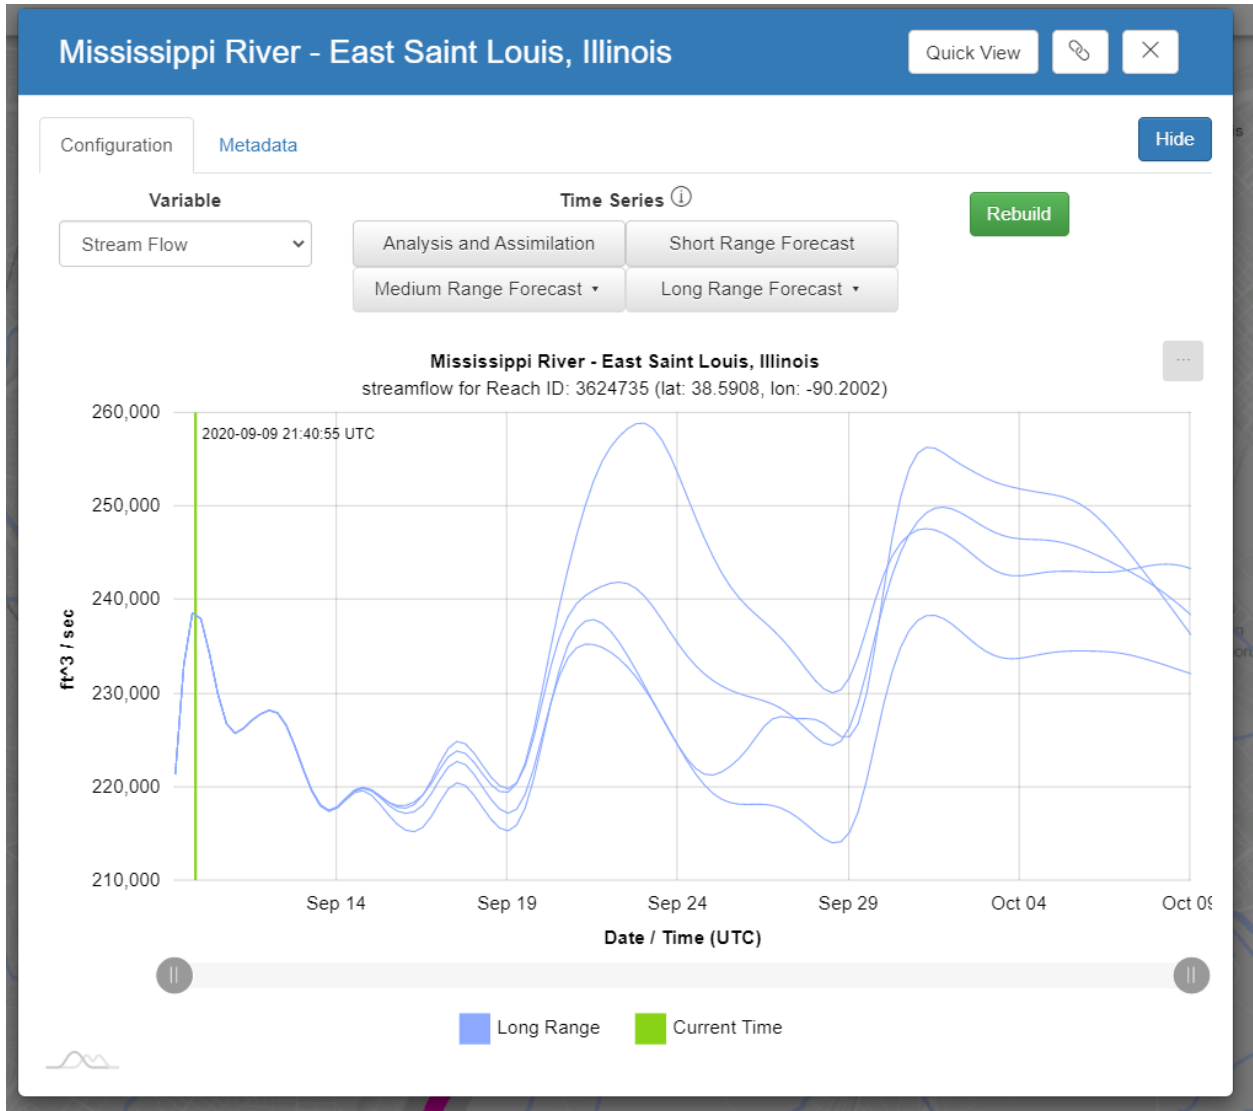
Mississippi River - East Saint Louis, Illinois

Quick View

Configuration

Metadata

Hide

Variable

Stream Flow

Time Series

Rebuild

Analysis and Assimilation

Short Range Forecast

Medium Range Forecast ▾

Long Range Forecast ▾

Mississippi River - East Saint Louis, Illinois
streamflow for Reach ID: 3624735 (lat: 38.5908, lon: -90.2002)

2020-09-09 21:40:55 UTC

260,000
250,000
240,000
230,000
220,000
210,000

ft^3 / sec

Sep 14
Sep 19
Sep 24
Sep 29
Oct 04
Oct 0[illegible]

Date / Time (UTC)

Long Range
Current Time